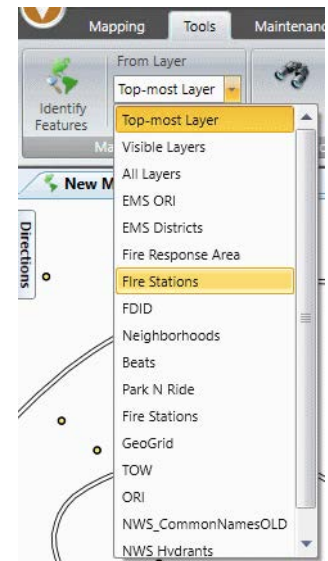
Mapping
Tools
Maintenanc
From Layer
Top-most Layer
Identify Features
Ma
New M
Directions
Top-most Layer
Visible Layers
All Layers
EMS ORI
EMS Districts
Fire Response Area
Fire Stations
FDID
Neighborhoods
Beats
Park N Ride
Fire Stations
GeoGrid
TOW
ORI
NWS_CommonNamesOLD
NWS Hydrants